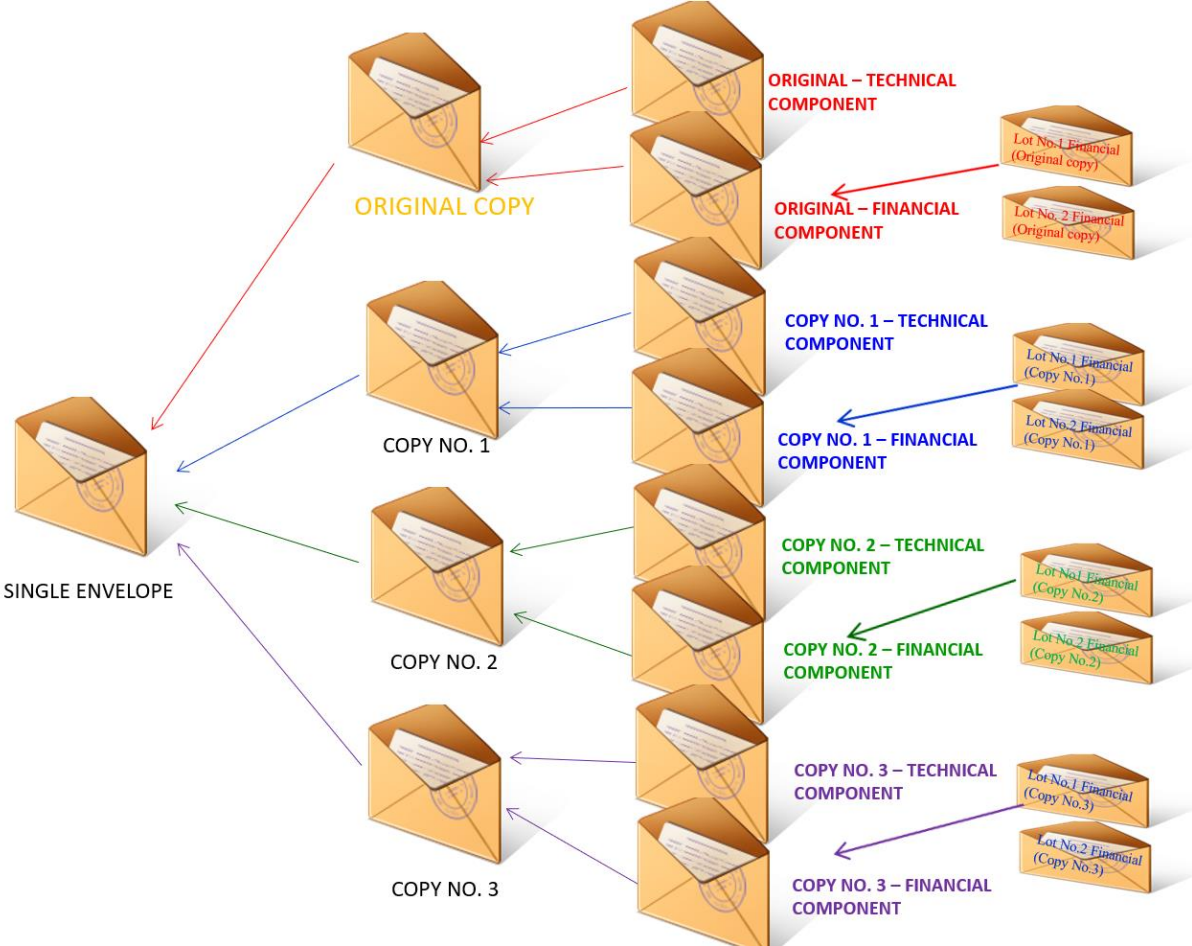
ORIGINAL – TECHNICAL COMPONENT

Lot No.1 Financial (Original copy)

ORIGINAL COPY

ORIGINAL – FINANCIAL COMPONENT

Lot No. 2 Financial (Original copy)

COPY NO. 1 – TECHNICAL COMPONENT

Lot No.1 Financial (Copy No.1)

Lot No.2 Financial (Copy No.1)

COPY NO. 1

COPY NO. 1 – FINANCIAL COMPONENT

COPY NO. 2 – TECHNICAL COMPONENT

SINGLE ENVELOPE

Lot No1 Financial (Copy No.2)

Lot No 2 Financial (Copy No.2)

COPY NO. 2 – FINANCIAL COMPONENT

COPY NO. 2

COPY NO. 3 – TECHNICAL COMPONENT

Lot No.1 Financial (Copy No.3)

Lot No.2 Financial (Copy No.3)

COPY NO. 3

COPY NO. 3 – FINANCIAL COMPONENT